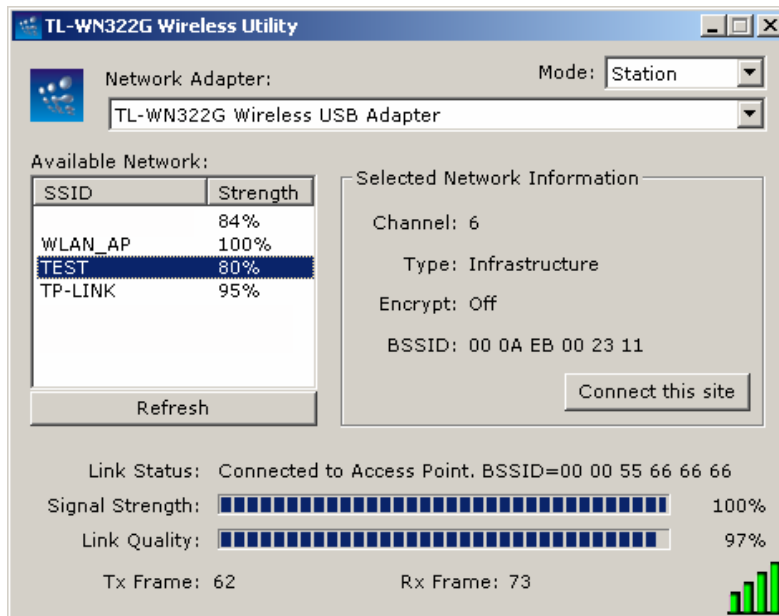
TL-WN322G Wireless Utility

Network Adapter:

Mode: Station

TL-WN322G Wireless USB Adapter

Available Network:

| SSID | Strength |
|---|---|
| | 84% |
| WLAN_AP | 100% |
| TEST | 80% |
| TP-LINK | 95% |

Refresh

Selected Network Information

Channel: 6

Type: Infrastructure

Encrypt: Off

BSSID: 00 0A EB 00 23 11

Connect this site

Link Status: Connected to Access Point. BSSID=00 00 55 66 66 66

Signal Strength: 100%

Link Quality: 97%

Tx Frame: 62

Rx Frame: 73